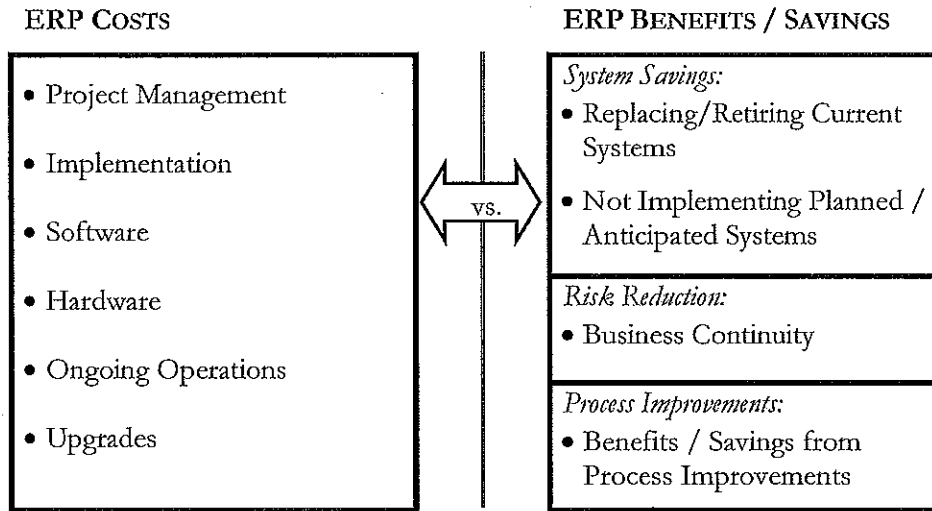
ERP COSTS

• Project Management
• Implementation
• Software
• Hardware
• Ongoing Operations
• Upgrades

vs.

ERP BENEFITS / SAVINGS

*System Savings:*
• Replacing/Retiring Current Systems
• Not Implementing Planned / Anticipated Systems

*Risk Reduction:*
• Business Continuity

*Process Improvements:*
• Benefits / Savings from Process Improvements